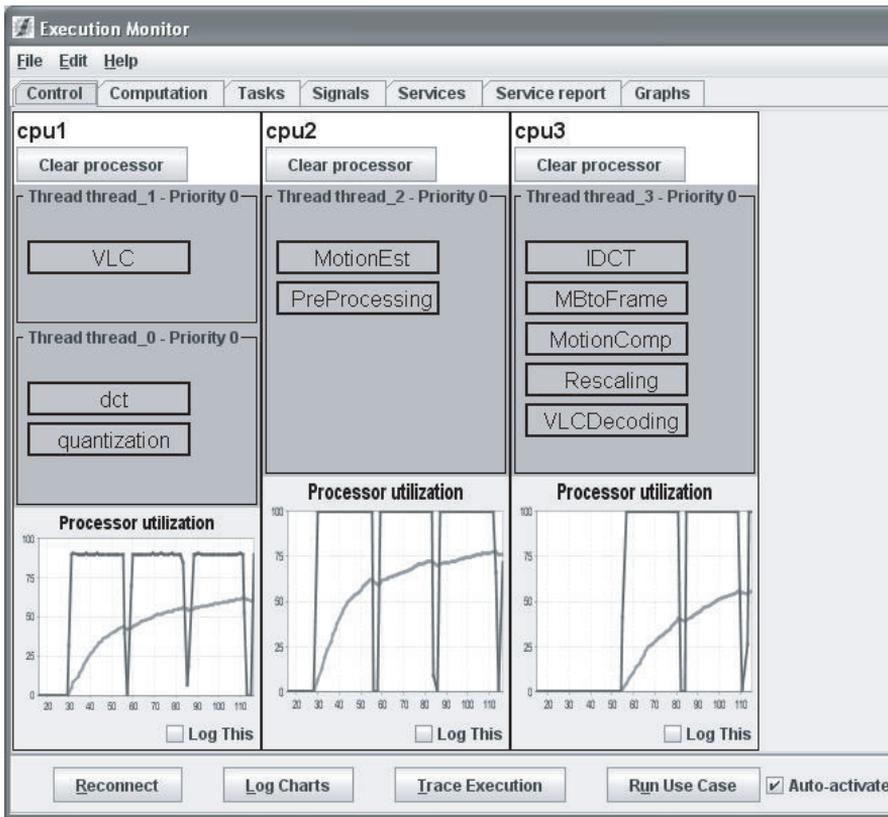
Execution Monitor

File Edit Help

Control | Computation | Tasks | Signals | Services | Service report | Graphs

cpu1
Clear processor
Thread thread_1 - Priority 0
VLC
Thread thread_0 - Priority 0
dct
quantization
Processor utilization
100
75
50
25
0
20 30 40 50 60 70 80 90 100 110
Log This

cpu2
Clear processor
Thread thread_2 - Priority 0
MotionEst
PreProcessing
Processor utilization
100
75
50
25
0
20 30 40 50 60 70 80 90 100 110
Log This

cpu3
Clear processor
Thread thread_3 - Priority 0
IDCT
MBtoFrame
MotionComp
Rescaling
VLCDecoding
Processor utilization
100
75
50
25
0
20 30 40 50 60 70 80 90 100 110
Log This

Reconnect | Log Charts | Trace Execution | Run Use Case | Auto-activate